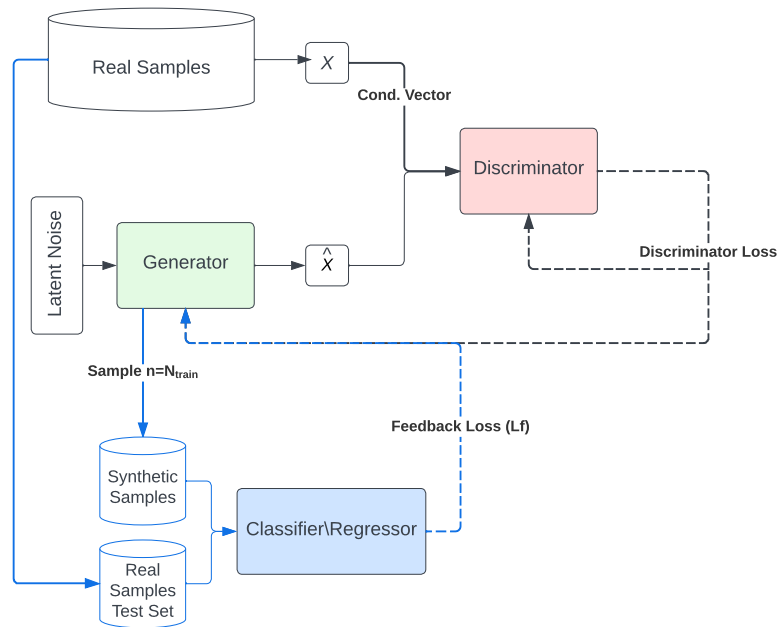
Real Samples

$X$

Cond. Vector

Discriminator

Latent Noise

Generator

$\hat{X}$

Discriminator Loss

Sample n=N$_{train}$

Feedback Loss (Lf)

Synthetic Samples

Classifier\Regressor

Real Samples Test Set